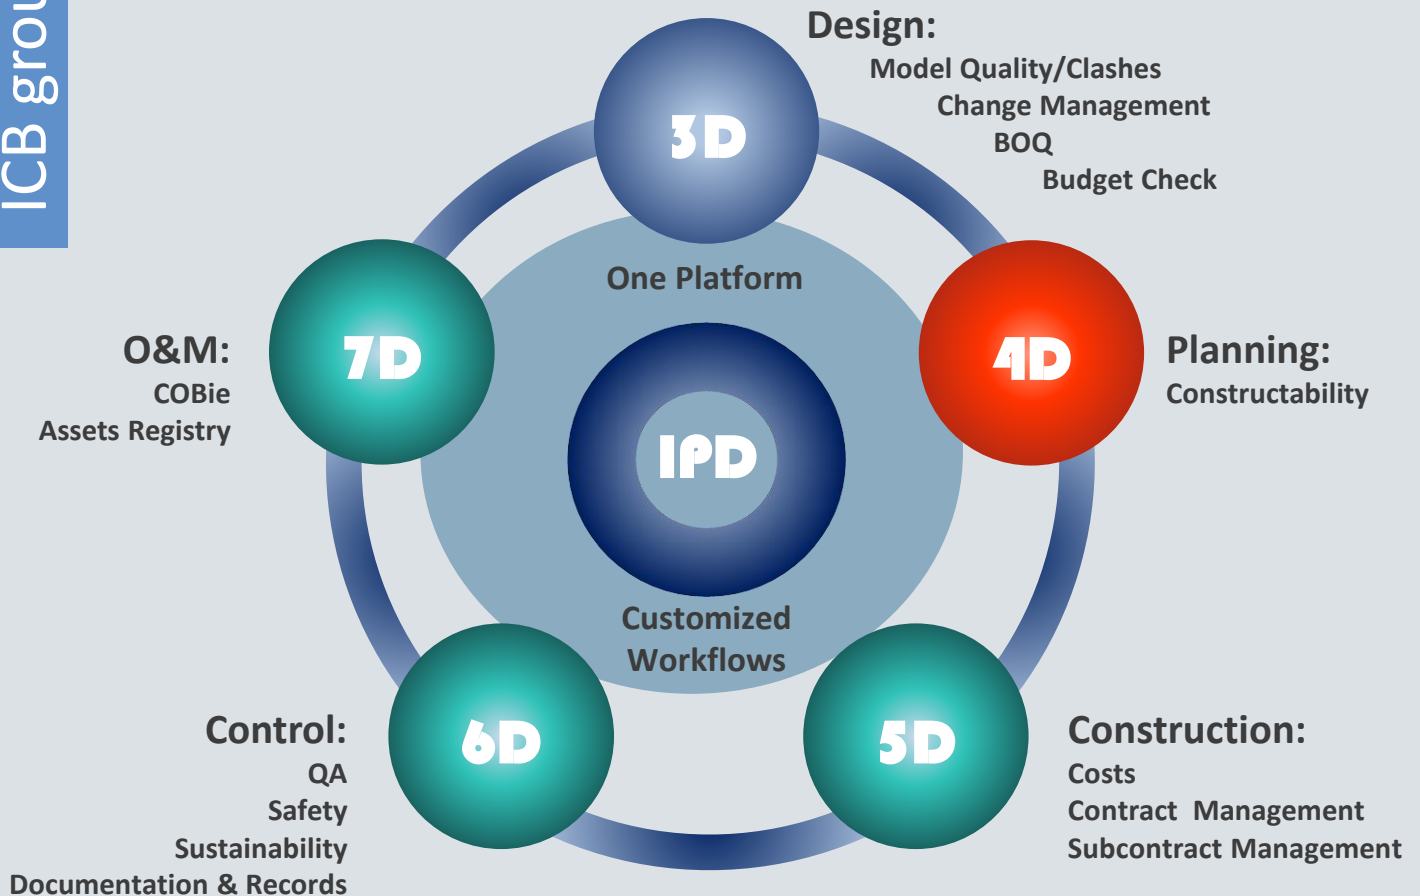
ICB grou

Design:
Model Quality/Clashes
Change Management
BOQ
Budget Check

3D

One Platform

O&M:
COBie
Assets Registry

7D

IPD

4D

Planning:
Constructability

Customized Workflows

Control:
QA
Safety
Sustainability
Documentation & Records

6D

5D

Construction:
Costs
Contract Management
Subcontract Management